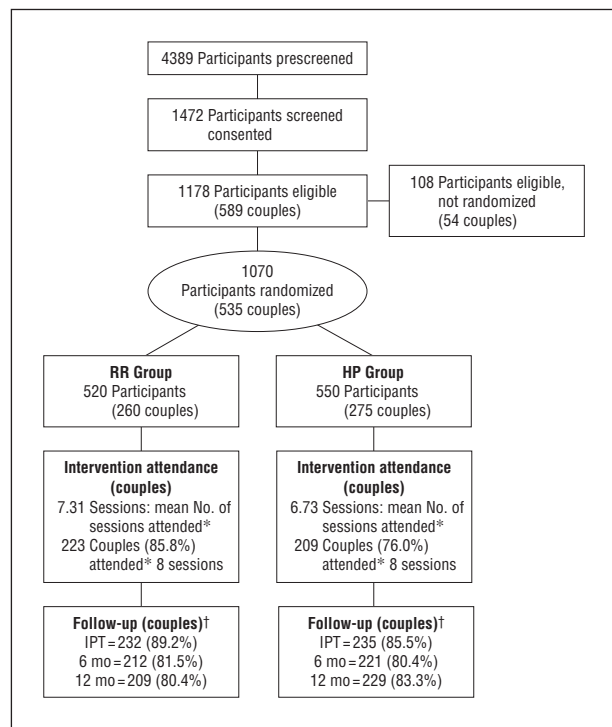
4389 Participants prescreened

1472 Participants screened consented

1178 Participants eligible (589 couples)

108 Participants eligible, not randomized (54 couples)

1070 Participants randomized (535 couples)

RR Group
520 Participants (260 couples)

HP Group
550 Participants (275 couples)

Intervention attendance (couples)
7.31 Sessions: mean No. of sessions attended*
223 Couples (85.8%) attended* 8 sessions

Intervention attendance (couples)
6.73 Sessions: mean No. of sessions attended*
209 Couples (76.0%) attended* 8 sessions

Follow-up (couples)†
IPT = 232 (89.2%)
6 mo = 212 (81.5%)
12 mo = 209 (80.4%)

Follow-up (couples)†
IPT = 235 (85.5%)
6 mo = 221 (80.4%)
12 mo = 229 (83.3%)